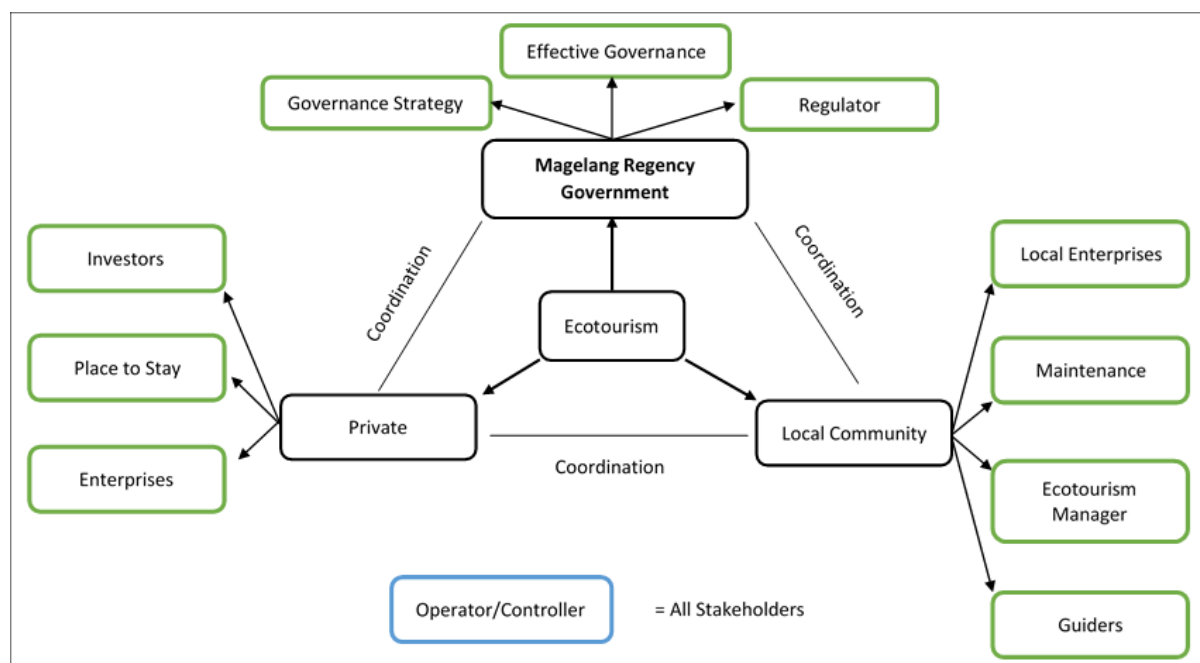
Effective Governance

Governance Strategy

Regulator

Magelang Regency Government

Investors

Coordination

Coordination

Local Enterprises

Ecotourism

Place to Stay

Maintenance

Private

Local Community

Coordination

Enterprises

Ecotourism Manager

Operator/Controller

= All Stakeholders

Guiders